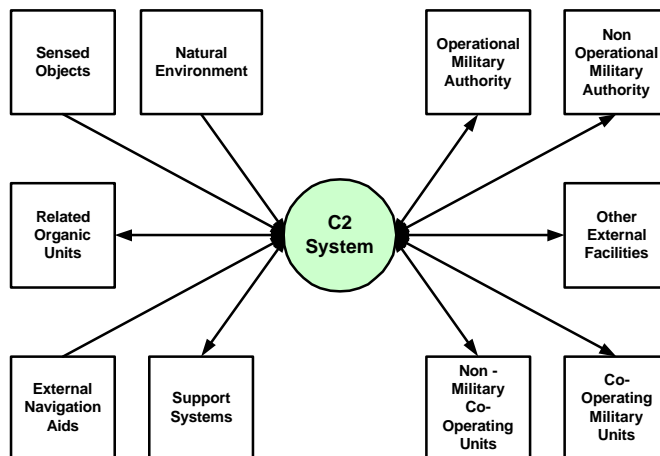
Sensed Objects

Natural Environment

Operational Military Authority

Non Operational Military Authority

Related Organic Units

C2 System

Other External Facilities

External Navigation Aids

Support Systems

Non - Military Co-Operating Units

Co-Operating Military Units